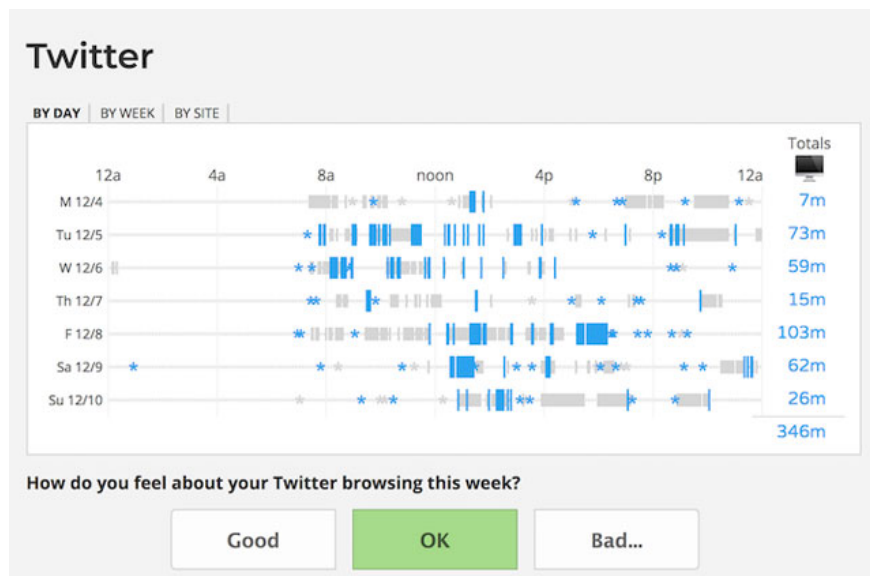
Twitter

BY DAY | BY WEEK | BY SITE

Totals

12a 4a 8a noon 4p 8p 12a

| | |
|---|---|
| M 12/4 | 7m |
| Tu 12/5 | 73m |
| W 12/6 | 59m |
| Th 12/7 | 15m |
| F 12/8 | 103m |
| Sa 12/9 | 62m |
| Su 12/10 | 26m |
| | 346m |

How do you feel about your Twitter browsing this week?

Good

OK

Bad...